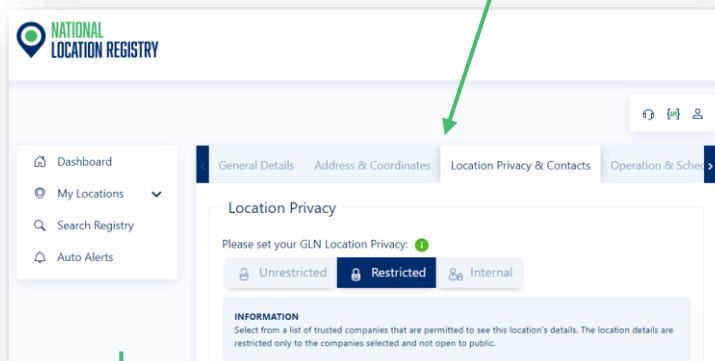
NATIONAL
LOCATION REGISTRY

Dashboard
My Locations
Search Registry
Auto Alerts

General Details
Address & Coordinates
Location Privacy & Contacts
Operation & Sche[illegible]

Location Privacy

Please set your GLN Location Privacy:

Unrestricted
Restricted
Internal

INFORMATION
Select from a list of trusted companies that are permitted to see this location's details. The location details are restricted only to the companies selected and not open to public.